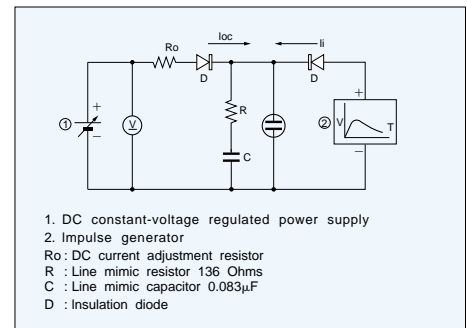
Ro
Ioc
Ii
D
D
+
−
①
V
R
C
②
V
T
+
−

1. DC constant-voltage regulated power supply
2. Impulse generator
Ro : DC current adjustment resistor
R : Line mimic resistor 136 Ohms
C : Line mimic capacitor 0.083μF
D : Insulation diode